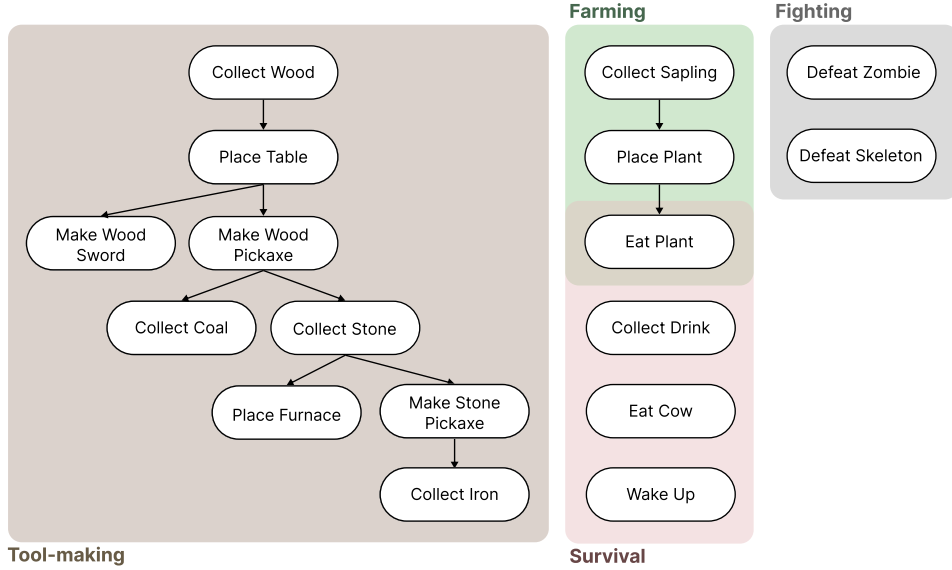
Collect Wood

Place Table

Make Wood Sword

Make Wood Pickaxe

Collect Coal

Collect Stone

Place Furnace

Make Stone Pickaxe

Collect Iron

Tool-making

Farming

Collect Sapling

Place Plant

Eat Plant

Collect Drink

Eat Cow

Wake Up

Survival

Fighting

Defeat Zombie

Defeat Skeleton